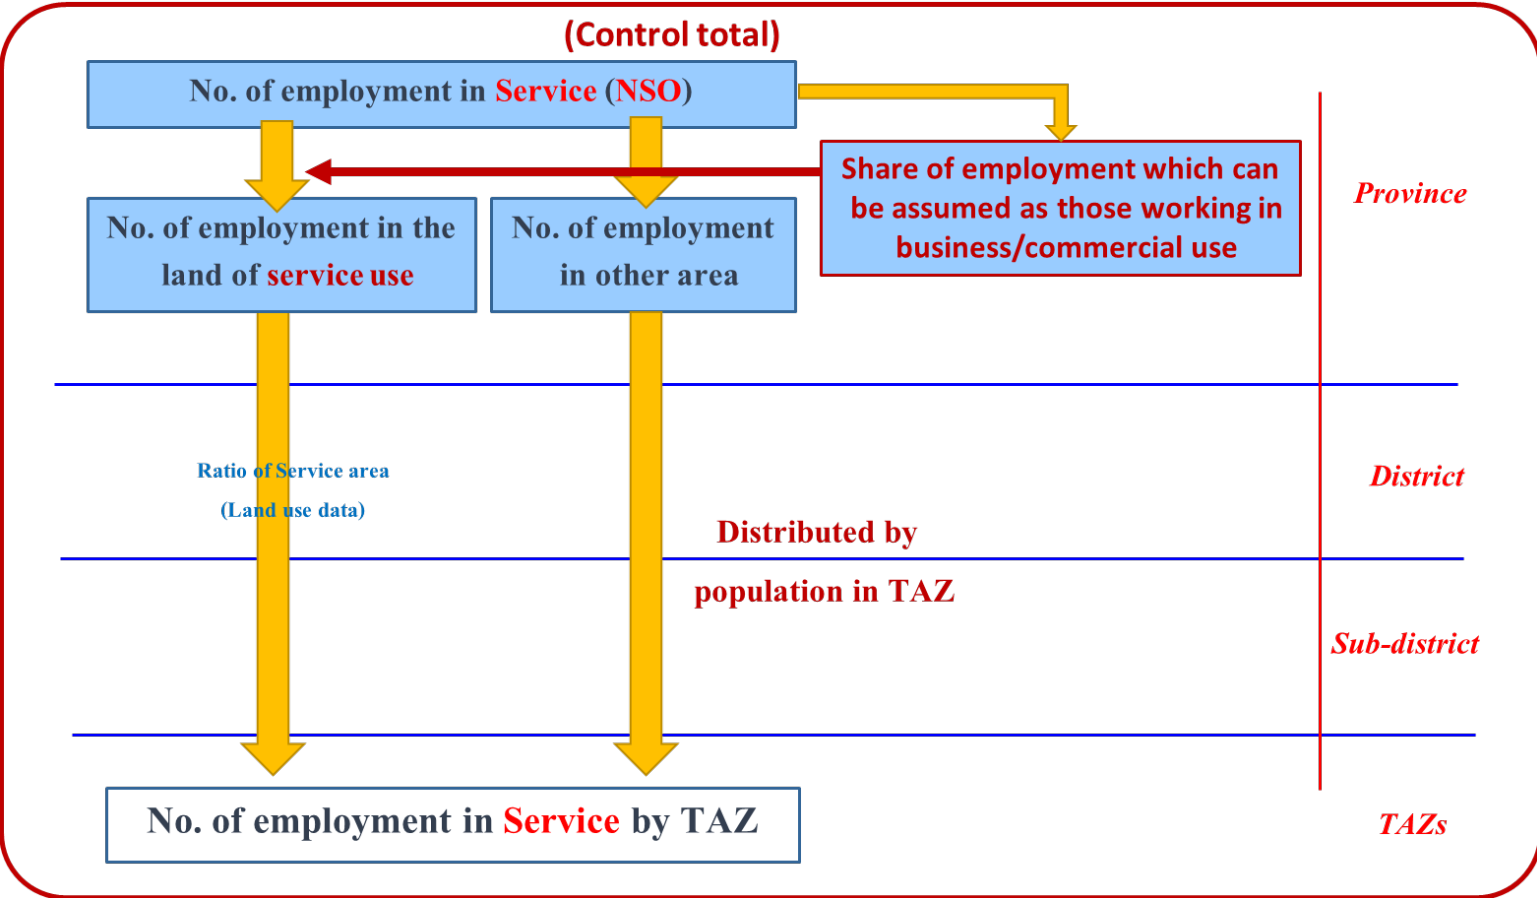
(Control total)

No. of employment in Service (NSO)

Share of employment which can be assumed as those working in business/commercial use

Province

No. of employment in the land of service use

No. of employment in other area

Ratio of Service area (Land use data)

District

Distributed by population in TAZ

Sub-district

No. of employment in Service by TAZ

TAZs